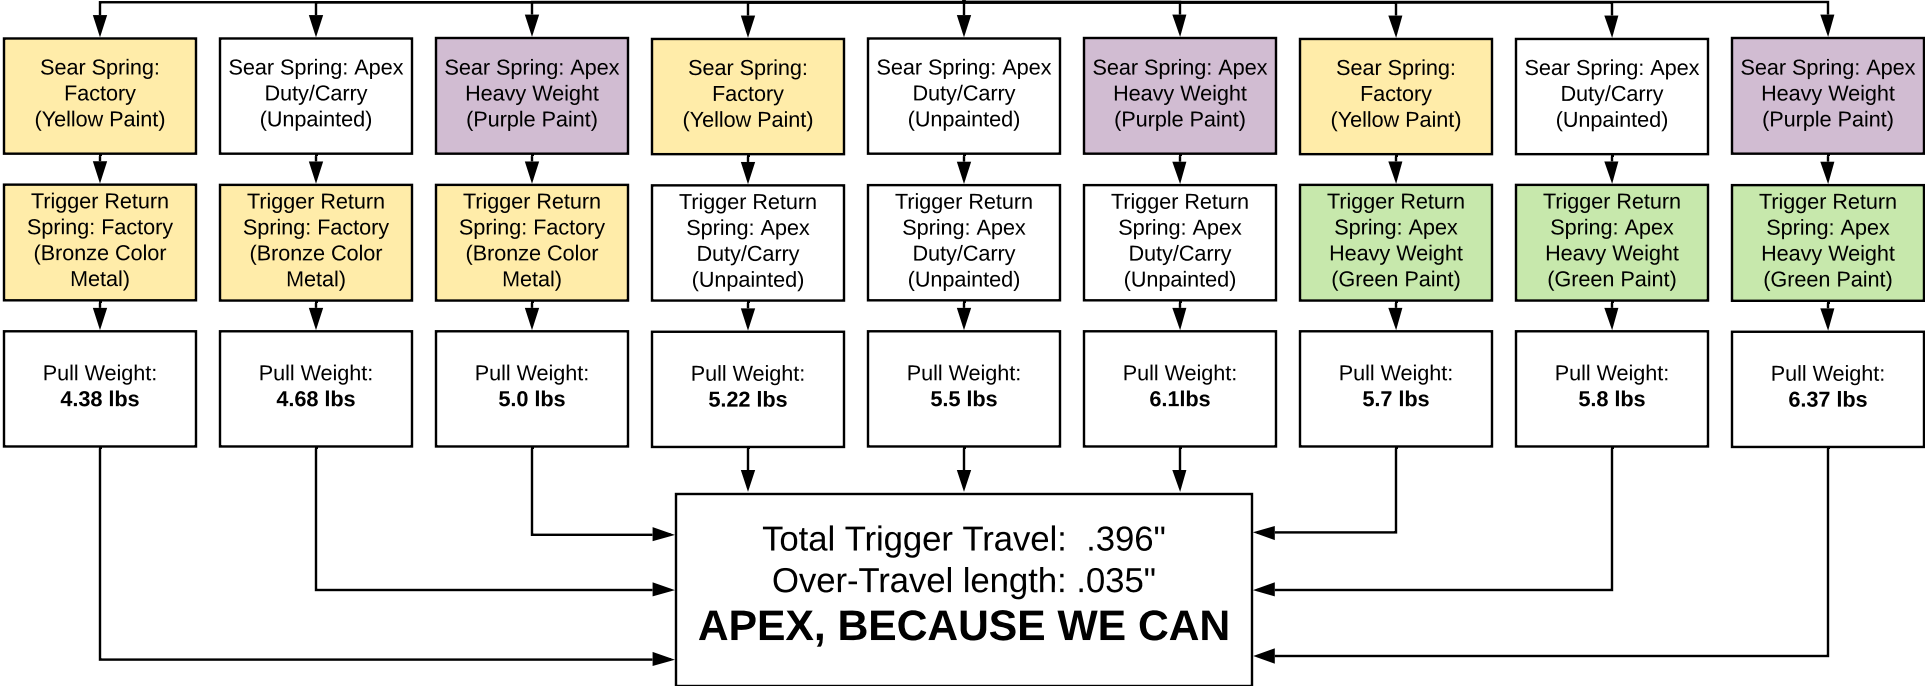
Sear Spring: Factory (Yellow Paint)

Sear Spring: Apex Duty/Carry (Unpainted)

Sear Spring: Apex Heavy Weight (Purple Paint)

Sear Spring: Factory (Yellow Paint)

Sear Spring: Apex Duty/Carry (Unpainted)

Sear Spring: Apex Heavy Weight (Purple Paint)

Sear Spring: Factory (Yellow Paint)

Sear Spring: Apex Duty/Carry (Unpainted)

Sear Spring: Apex Heavy Weight (Purple Paint)

Trigger Return Spring: Factory (Bronze Color Metal)

Trigger Return Spring: Factory (Bronze Color Metal)

Trigger Return Spring: Factory (Bronze Color Metal)

Trigger Return Spring: Apex Duty/Carry (Unpainted)

Trigger Return Spring: Apex Duty/Carry (Unpainted)

Trigger Return Spring: Apex Duty/Carry (Unpainted)

Trigger Return Spring: Apex Heavy Weight (Green Paint)

Trigger Return Spring: Apex Heavy Weight (Green Paint)

Trigger Return Spring: Apex Heavy Weight (Green Paint)

Pull Weight: **4.38 lbs**

Pull Weight: **4.68 lbs**

Pull Weight: **5.0 lbs**

Pull Weight: **5.22 lbs**

Pull Weight: **5.5 lbs**

Pull Weight: **6.1lbs**

Pull Weight: **5.7 lbs**

Pull Weight: **5.8 lbs**

Pull Weight: **6.37 lbs**

Total Trigger Travel: .396"
Over-Travel length: .035"
**APEX, BECAUSE WE CAN**